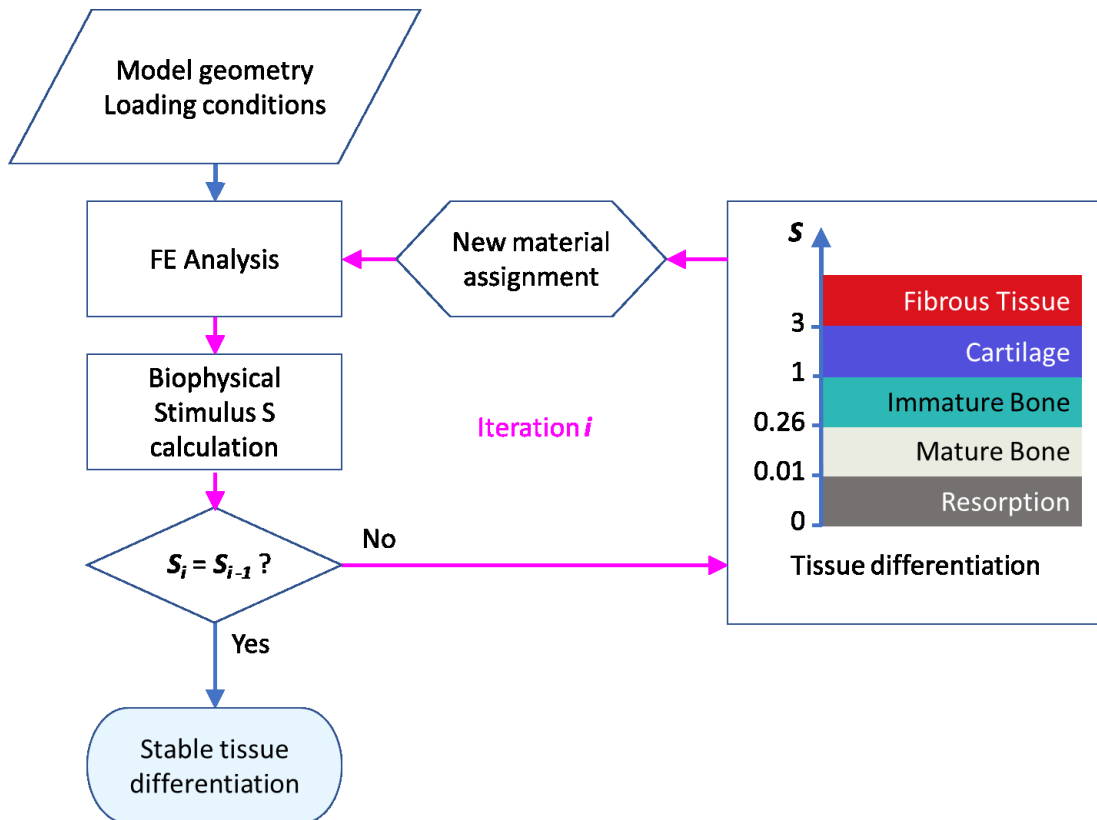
Model geometry
Loading conditions

FE Analysis

New material assignment

Biophysical Stimulus S calculation

Iteration $i$

$S_i = S_{i-1}$ ?

No

Yes

Stable tissue differentiation

$S$

Fibrous Tissue

3

Cartilage

1

Immature Bone

0.26

Mature Bone

0.01

Resorption

0

Tissue differentiation